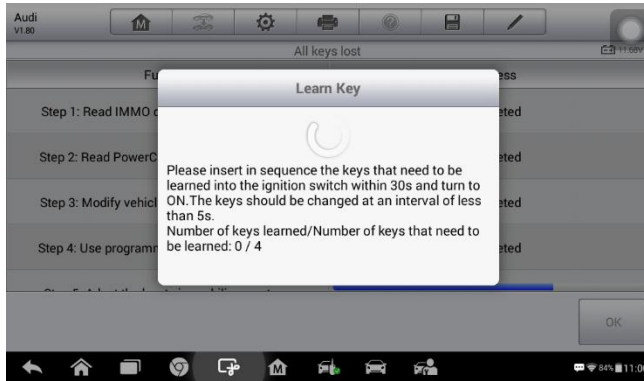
Audi
V1.80

All keys lost

11.68V

Fu

ess

Step 1: Read IMMO d

eted

Step 2: Read PowerC

eted

Step 3: Modify vehicl

eted

Step 4: Use programm

eted

Learn Key

Please insert in sequence the keys that need to be learned into the ignition switch within 30s and turn to ON.The keys should be changed at an interval of less than 5s.
Number of keys learned/Number of keys that need to be learned: 0 / 4

OK

84% 11:0